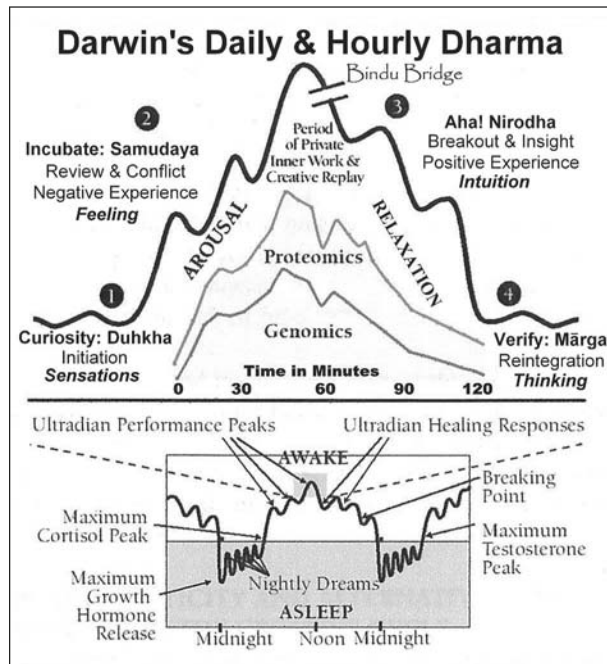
Darwin's Daily & Hourly Dharma

Bindu Bridge

2

Incubate: Samudaya
Review & Conflict
Negative Experience
Feeling

Period of Private Inner Work & Creative Replay

3

Aha! Nirodha
Breakout & Insight
Positive Experience
Intuition

AROUSAL

RELAXATION

Proteomics

Genomics

1

Curiosity: Duhkha
Initiation
Sensations

4

Verify: Mārga
Reintegration
Thinking

Time in Minutes

0 30 60 90 120

Ultradian Performance Peaks

Ultradian Healing Responses

AWAKE

Breaking Point

Maximum Cortisol Peak

Maximum Testosterone Peak

Maximum Growth Hormone Release

Nightly Dreams

ASLEEP

Midnight Noon Midnight